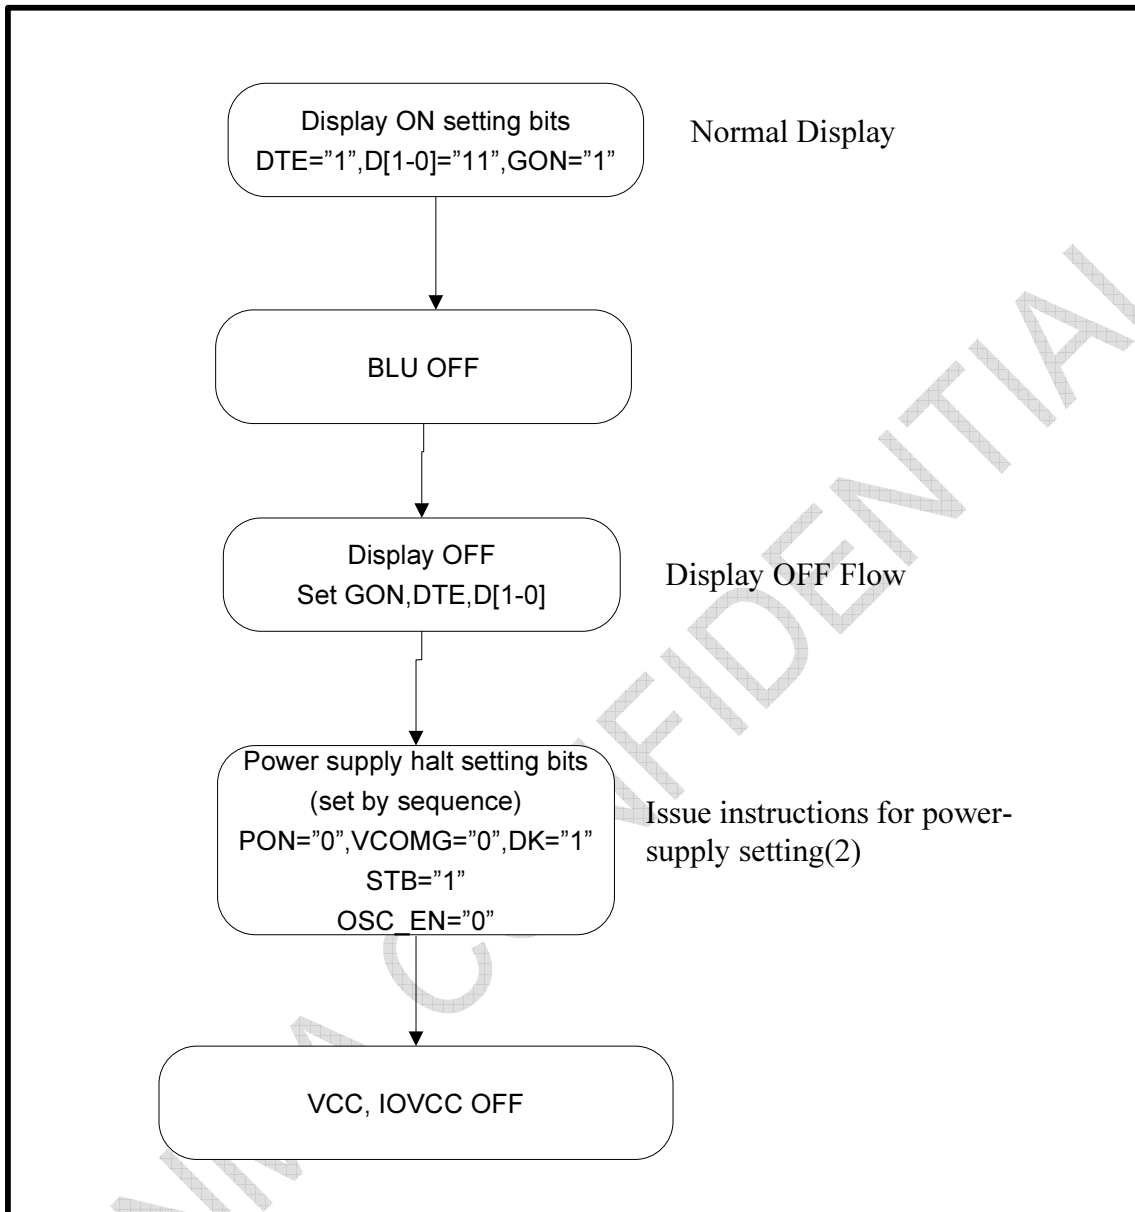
Display ON setting bits
DTE="1",D[1-0]="11",GON="1"

Normal Display

BLU OFF

Display OFF
Set GON,DTE,D[1-0]

Display OFF Flow

Power supply halt setting bits
(set by sequence)
PON="0",VCOMG="0",DK="1"
STB="1"
OSC_EN="0"

Issue instructions for power-supply setting(2)

VCC, IOVCC OFF

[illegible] CONFIDENTIAL